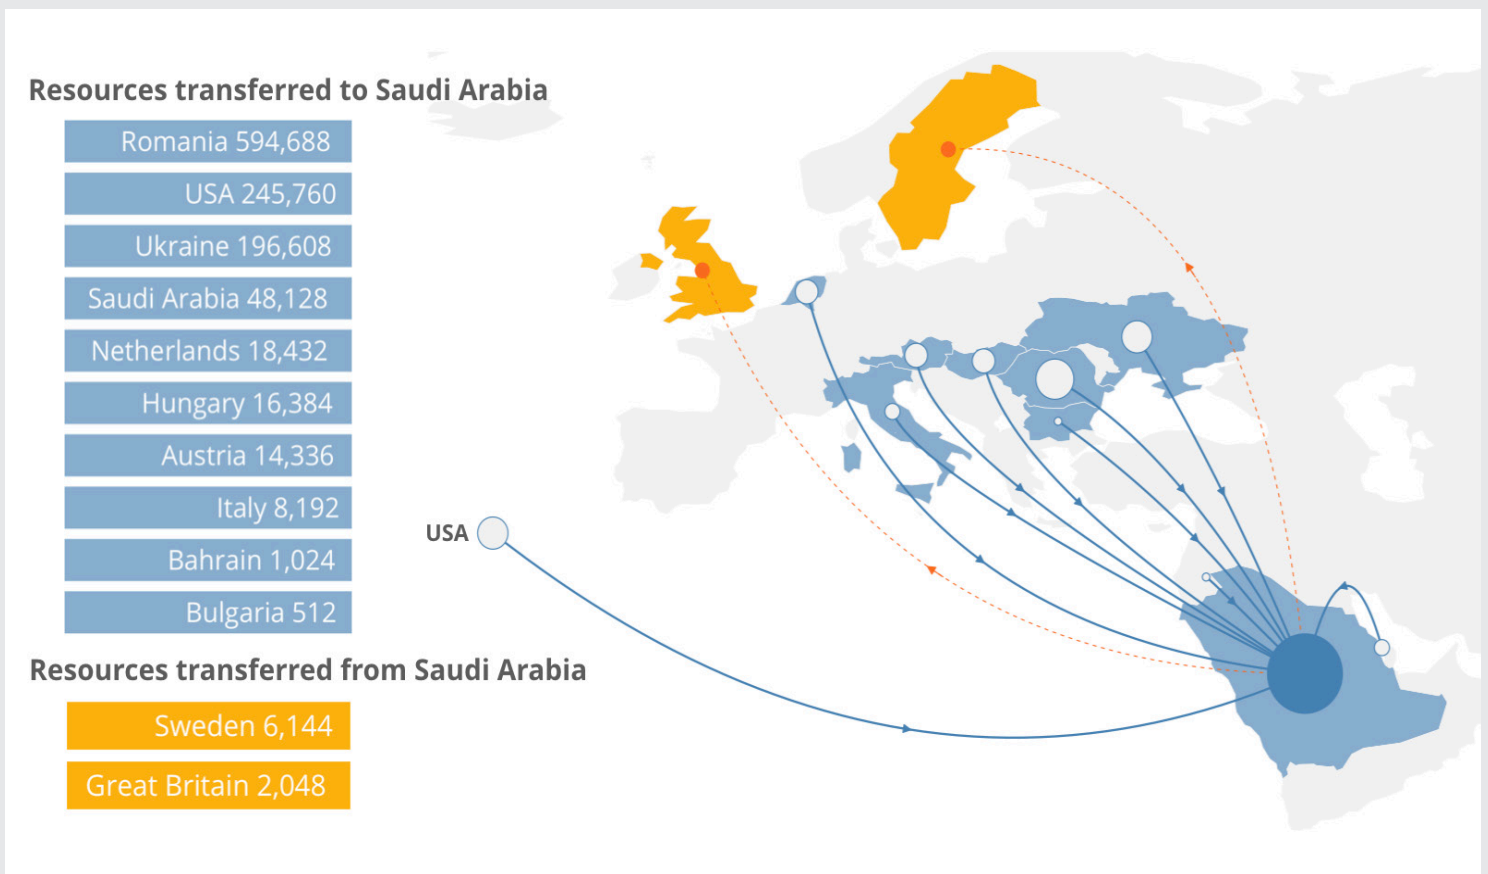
Resources transferred to Saudi Arabia

Romania 594,688

USA 245,760

Ukraine 196,608

Saudi Arabia 48,128

Netherlands 18,432

Hungary 16,384

Austria 14,336

Italy 8,192

Bahrain 1,024

Bulgaria 512

Resources transferred from Saudi Arabia

Sweden 6,144

Great Britain 2,048

USA